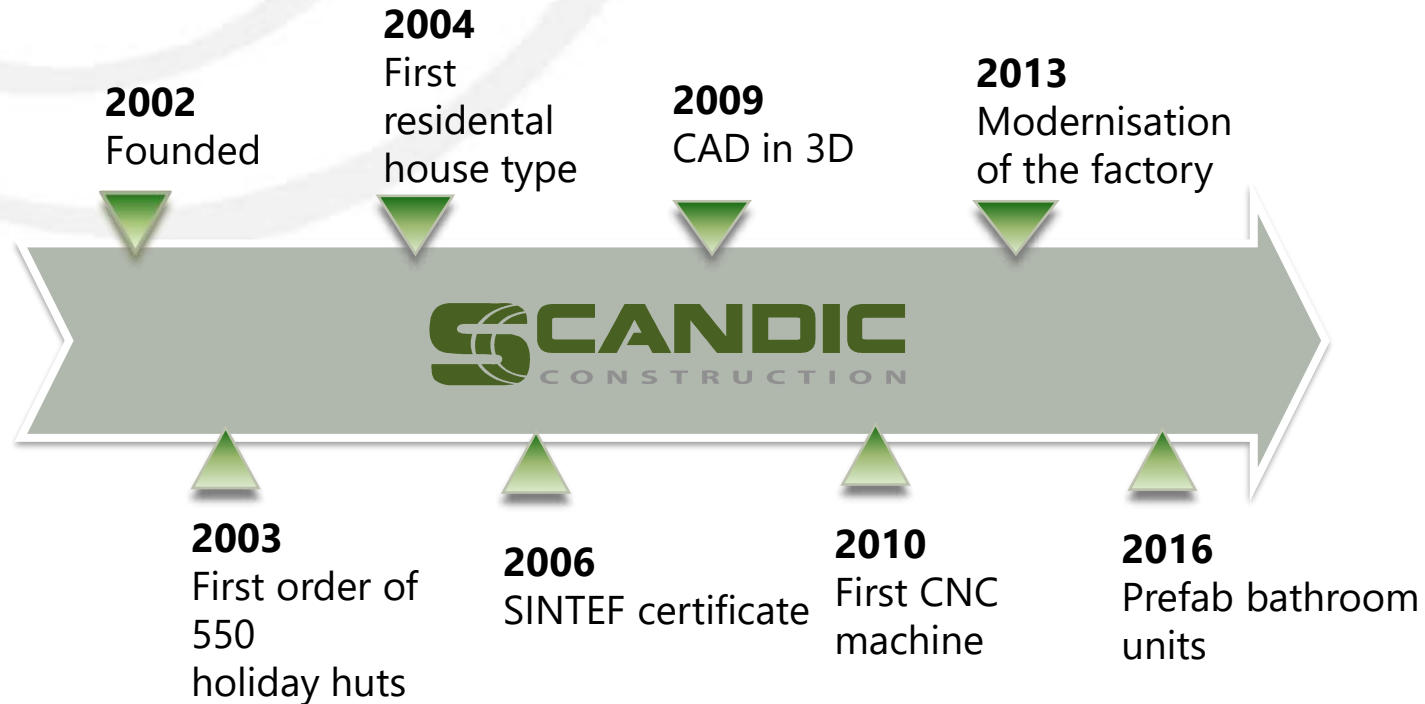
**2002**
Founded

**2004**
First residental house type

**2009**
CAD in 3D

**2013**
Modernisation of the factory

SCANDIC
CONSTRUCTION

**2003**
First order of 550 holiday huts

**2006**
SINTEF certificate

**2010**
First CNC machine

**2016**
Prefab bathroom units